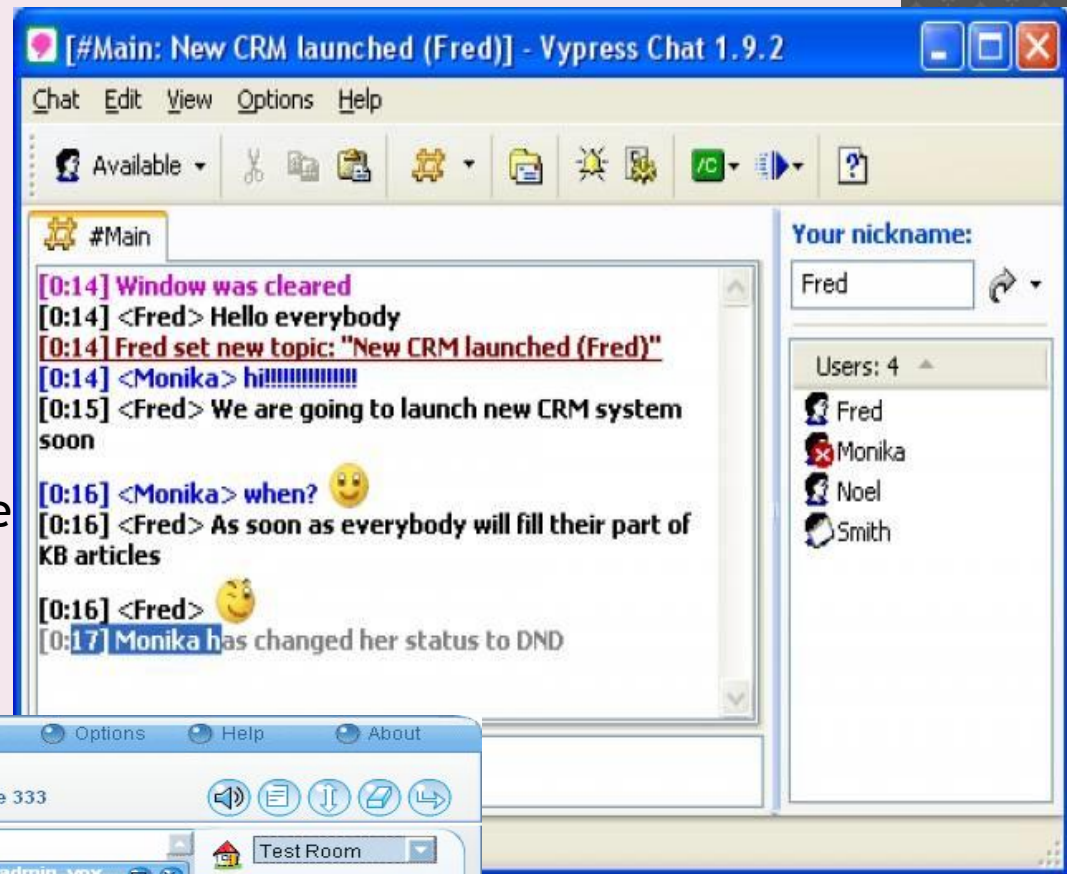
[#Main: New CRM launched (Fred)] - Vypress Chat 1.9.2

Chat Edit View Options Help

Available

#Main

[0:14] Window was cleared
[0:14] <Fred> Hello everybody
[0:14] Fred set new topic: "New CRM launched (Fred)"
[0:14] <Monika> hi!!!!!!!!!!!!!
[0:15] <Fred> We are going to launch new CRM system soon

[0:16] <Monika> when?
[0:16] <Fred> As soon as everybody will fill their part of KB articles

[0:16] <Fred>
[0:17] Monika has changed her status to DND

Your nickname:
Fred

Users: 4
Fred
Monika
Noel
Smith

e

Options Help About
e 333
Test Room
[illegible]